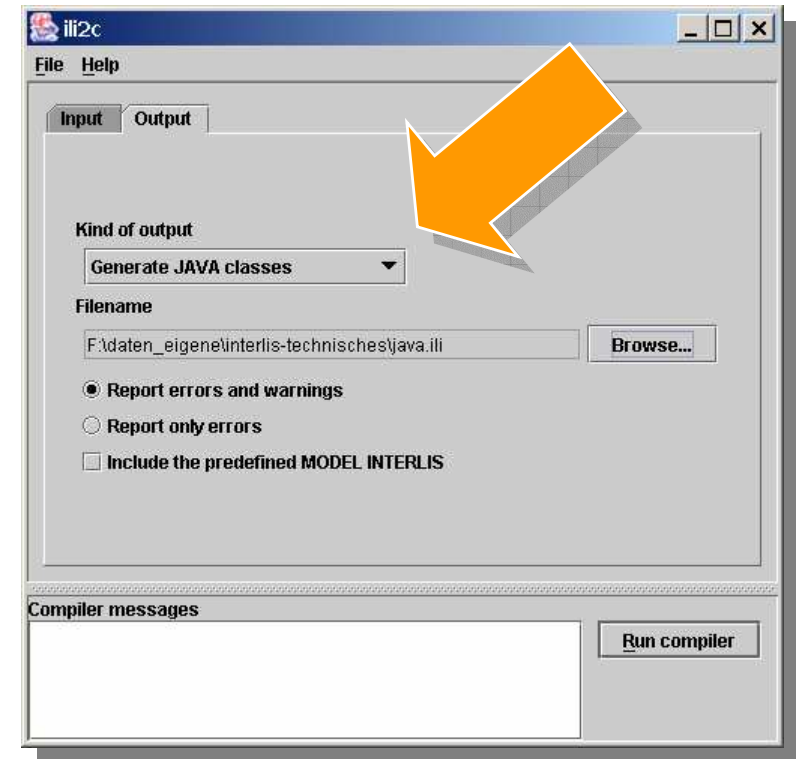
ili2c

File Help

Input Output

Kind of output

Generate JAVA classes

Filename

F:\daten_eigene\interlis-technisches\java.ili

Browse...

Report errors and warnings

Report only errors

Include the predefined MODEL INTERLIS

Compiler messages

Run compiler